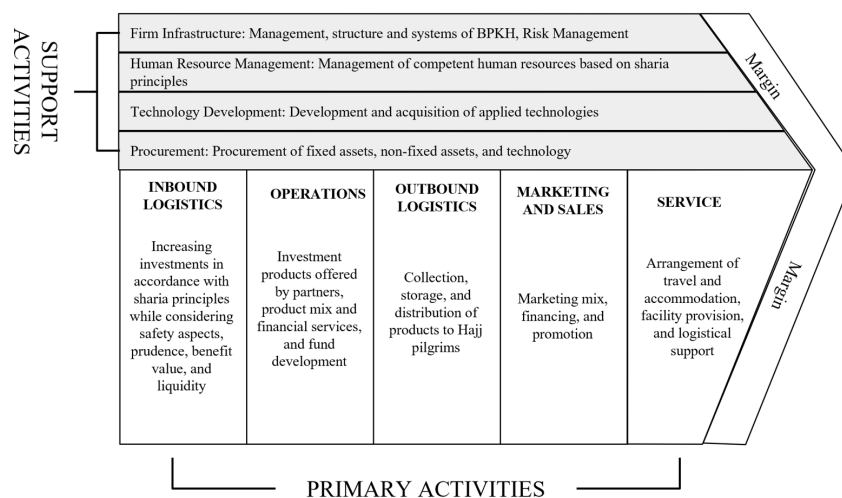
SUPPORT ACTIVITIES

Firm Infrastructure: Management, structure and systems of BPKH, Risk Management

Human Resource Management: Management of competent human resources based on sharia principles

Technology Development: Development and acquisition of applied technologies

Procurement: Procurement of fixed assets, non-fixed assets, and technology

Margin

| INBOUND LOGISTICS | OPERATIONS | OUTBOUND LOGISTICS | MARKETING AND SALES | SERVICE |
|---|---|---|---|---|
| Increasing investments in accordance with sharia principles while considering safety aspects, prudence, benefit value, and liquidity | Investment products offered by partners, product mix and financial services, and fund development | Collection, storage, and distribution of products to Hajj pilgrims | Marketing mix, financing, and promotion | Arrangement of travel and accommodation, facility provision, and logistical support |

Margin

PRIMARY ACTIVITIES